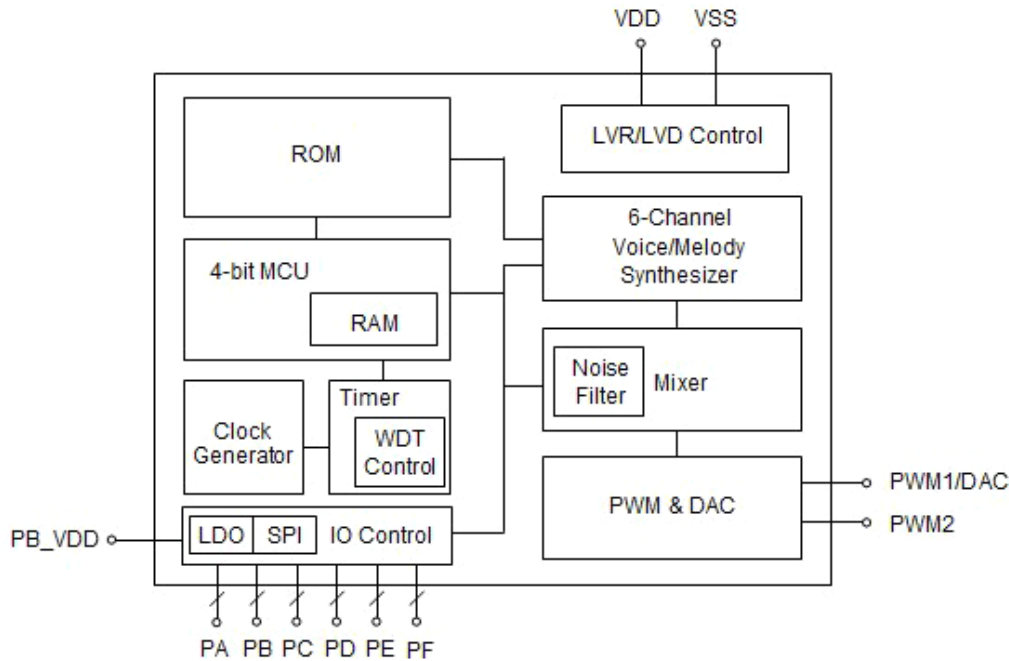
VDD VSS

LVR/LVD Control

ROM

6-Channel Voice/Melody Synthesizer

4-bit MCU

RAM

Noise Filter

Mixer

Timer

Clock Generator

WDT Control

PWM & DAC

PWM1/DAC

PWM2

PB_VDD

LDO

SPI

IO Control

PA PB PC PD PE PF